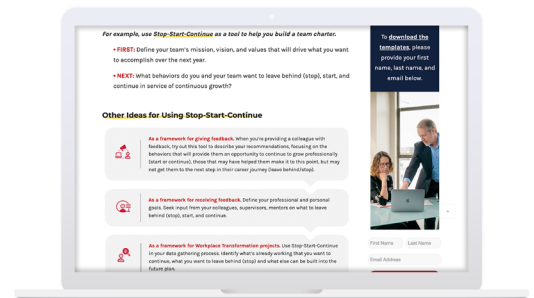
For example, use Stop-Start-Continue as a tool to help you build a team charter.

• FIRST: Define your team's mission, vision, and values that will drive what you want to accomplish over the next year.

• NEXT: What behaviors do you and your team want to leave behind (stop), start, and continue in service of continuous growth?

Other Ideas for Using Stop-Start-Continue

As a framework for giving feedback. When you're providing a colleague with feedback, try out this tool to describe your recommendations, focusing on the behaviors that will provide them an opportunity to continue to grow professionally (start or continue), those that may have helped them make it to this point, but may not get them to the next step in their career journey (leave behind/stop).

As a framework for receiving feedback. Define your professional and personal goals. Seek input from your colleagues, supervisors, mentors on what to leave behind (stop), start, and continue.

As a framework for Workplace Transformation projects. Use Stop-Start-Continue in your data gathering process. Identify what's already working that you want to continue, what you want to leave behind (stop) and what else can be built into the future plan.

To download the templates, please provide your first name, last name, and email below.

First Name

Last Name

Email Address